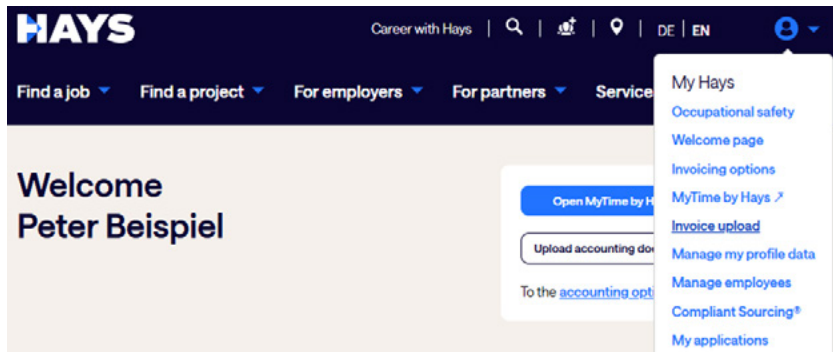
HAYS

Career with Hays | DE | EN

Find a job Find a project For employers For partners Service

Welcome
Peter Beispiel

Open MyTime by H

Upload accounting do

To the accounting opti

My Hays
Occupational safety
Welcome page
Invoicing options
MyTime by Hays ↗
Invoice upload
Manage my profile data
Manage employees
Compliant Sourcing®
My applications